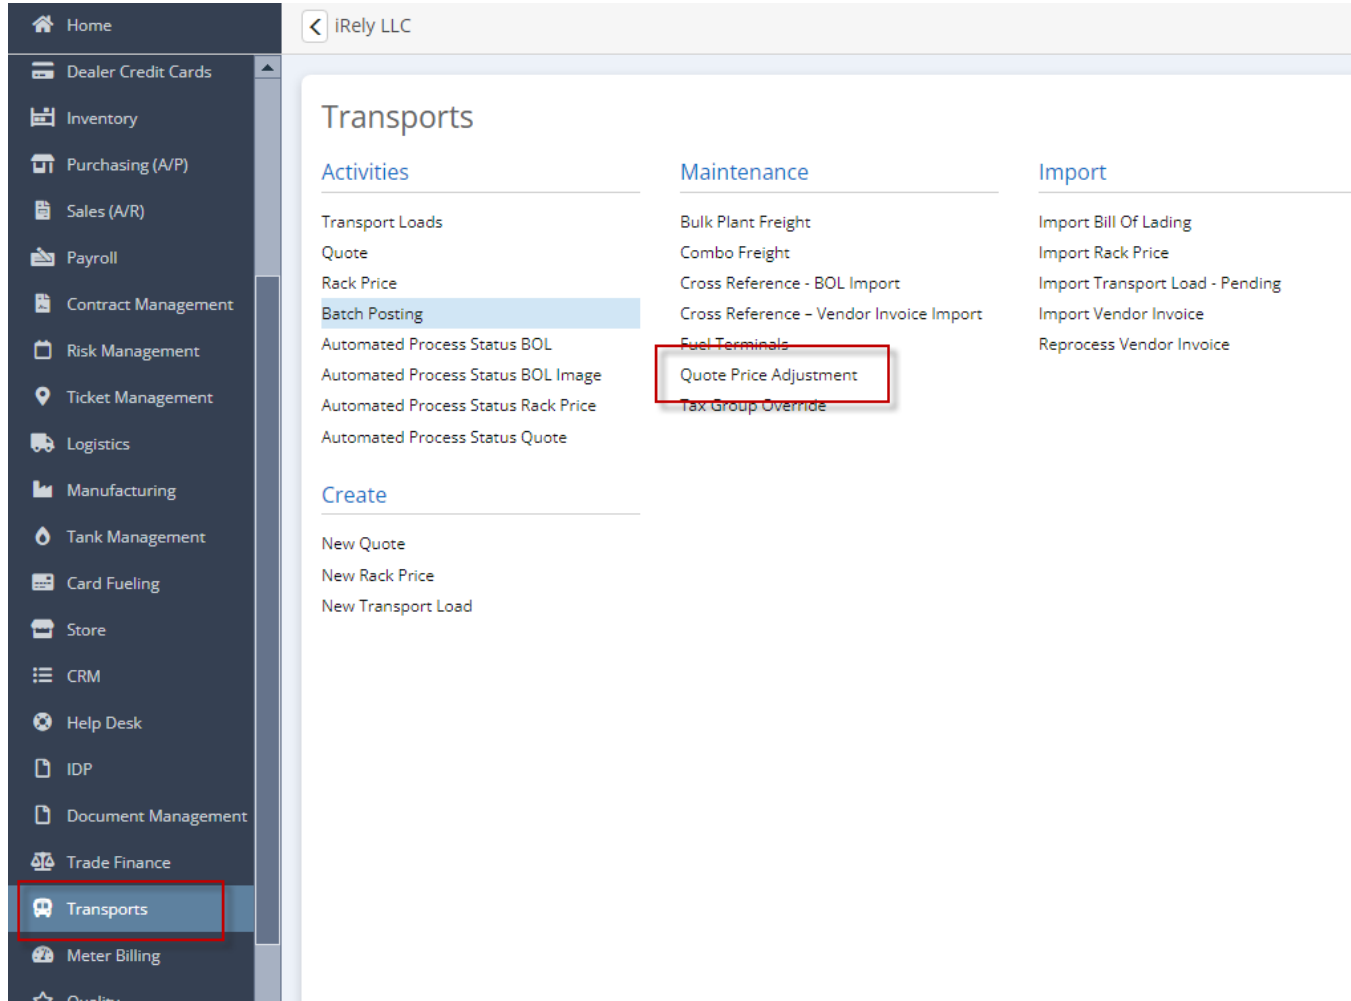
Home
Dealer Credit Cards
Inventory
Purchasing (A/P)
Sales (A/R)
Payroll
Contract Management
Risk Management
Ticket Management
Logistics
Manufacturing
Tank Management
Card Fueling
Store
CRM
Help Desk
IDP
Document Management
Trade Finance
Transports
Meter Billing
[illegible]

iRely LLC

Transports

Activities

Transport Loads
Quote
Rack Price
Batch Posting
Automated Process Status BOL
Automated Process Status BOL Image
Automated Process Status Rack Price
Automated Process Status Quote

Create

New Quote
New Rack Price
New Transport Load

Maintenance

Bulk Plant Freight
Combo Freight
Cross Reference - BOL Import
Cross Reference - Vendor Invoice Import
Fuel Terminals
Quote Price Adjustment
Tax Group Override

Import

Import Bill Of Lading
Import Rack Price
Import Transport Load - Pending
Import Vendor Invoice
Reprocess Vendor Invoice